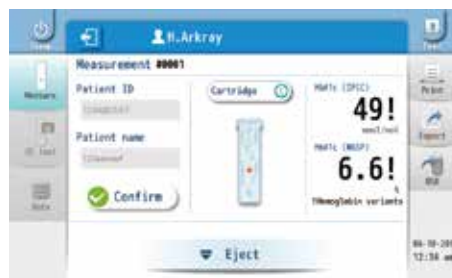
Close

H.Arkray

Tool

Measure

QC Test

Data

Measurement #0001

Patient ID

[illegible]

Patient name

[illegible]

Confirm

Cartridge

HbA1c (IFCC)

49!

mmol/mol

HbA1c (NGSP)

6.6!

%

!Hemoglobin variants

Print

Export

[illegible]

Eject

06-10-20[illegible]
12:36 am